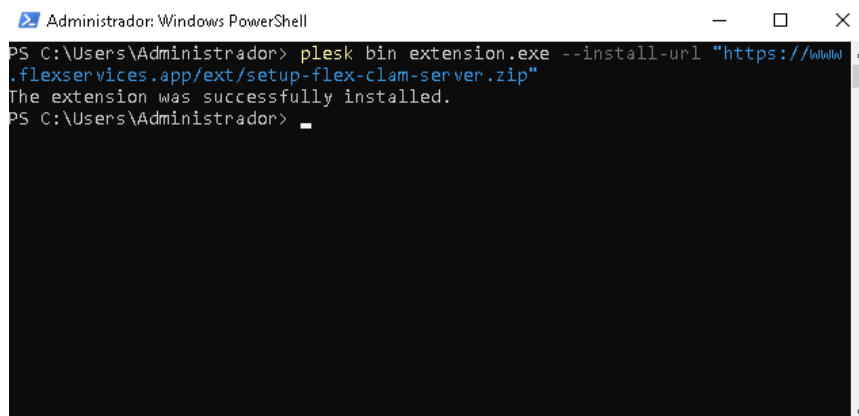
Administrador: Windows PowerShell

PS C:\Users\Administrador> plesk bin extension.exe --install-url "https://www.flexservices.app/ext/setup-flex-clam-server.zip"
The extension was successfully installed.
PS C:\Users\Administrador>